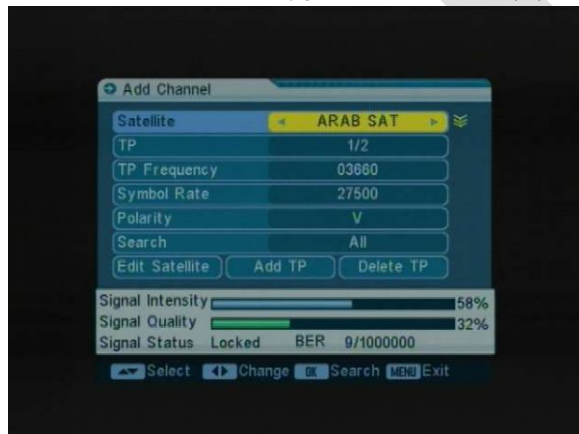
Add Channel

| Satellite | ARAB SAT |
|---|---|
| TP | 1/2 |
| TP Frequency | 03660 |
| Symbol Rate | 27500 |
| Polarity | V |
| Search | All |

Edit Satellite Add TP Delete TP

Signal Intensity 58%
Signal Quality 32%
Signal Status Locked BER 9/1000000

Select Change OK Search MENU Exit